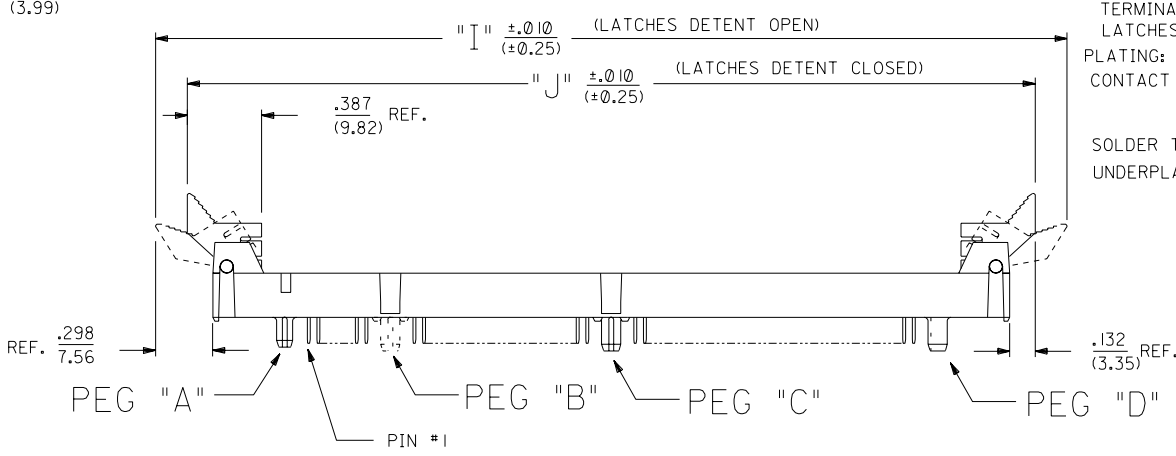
(3.99)

"I" $\frac{\pm.010}{(\pm0.25)}$ (LATCHES DETENT OPEN)

"J" $\frac{\pm.010}{(\pm0.25)}$ (LATCHES DETENT CLOSED)

$\frac{.387}{(9.82)}$ REF.

TERMINA
LATCHES
PLATING:
CONTACT

SOLDER T
UNDERPLA

REF. $\frac{.298}{7.56}$

$\frac{.132}{(3.35)}$ REF.

PEG "A"

PEG "B"

PEG "C"

PEG "D"

PIN #1